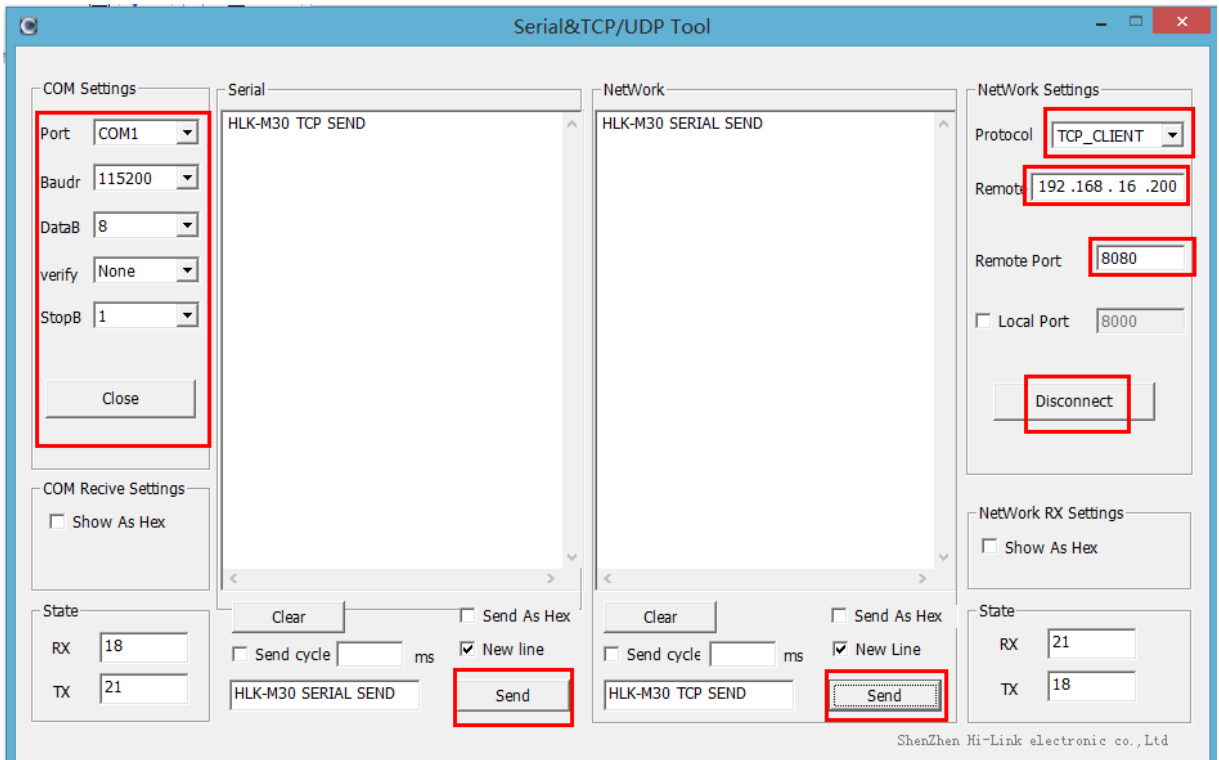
Serial&TCP/UDP Tool

COM Settings
Port COM1
Baudr 115200
DataB 8
verify None
StopB 1
Close

COM Recive Settings
Show As Hex

State
RX 18
TX 21

Serial
HLK-M30 TCP SEND
Clear
Send As Hex
Send cycle ms
New line
HLK-M30 SERIAL SEND
Send

NetWork
HLK-M30 SERIAL SEND
Clear
Send As Hex
Send cycle ms
New Line
HLK-M30 TCP SEND
Send

NetWork Settings
Protocol TCP_CLIENT
Remote 192 .168 . 16 .200
Remote Port 8080
Local Port 8000
Disconnect

NetWork RX Settings
Show As Hex

State
RX 21
TX 18

ShenZhen Hi-Link electronic co.,Ltd